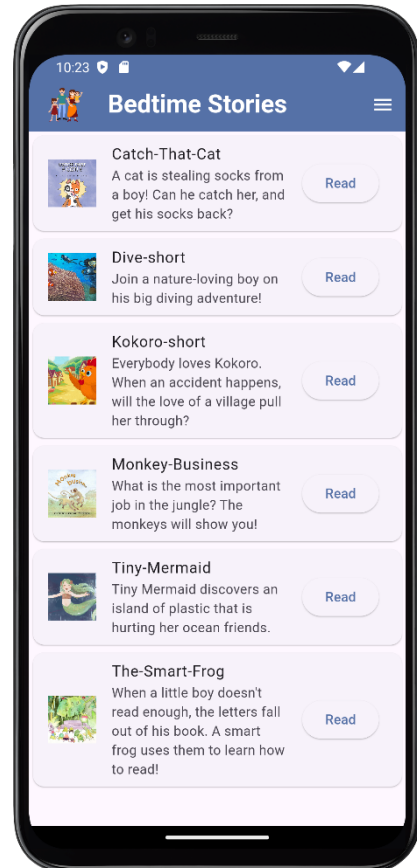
10:23

Bedtime Stories

Catch-That-Cat
A cat is stealing socks from a boy! Can he catch her, and get his socks back?
Read

Dive-short
Join a nature-loving boy on his big diving adventure!
Read

Kokoro-short
Everybody loves Kokoro. When an accident happens, will the love of a village pull her through?
Read

Monkey-Business
What is the most important job in the jungle? The monkeys will show you!
Read

Tiny-Mermaid
Tiny Mermaid discovers an island of plastic that is hurting her ocean friends.
Read

The-Smart-Frog
When a little boy doesn't read enough, the letters fall out of his book. A smart frog uses them to learn how to read!
Read